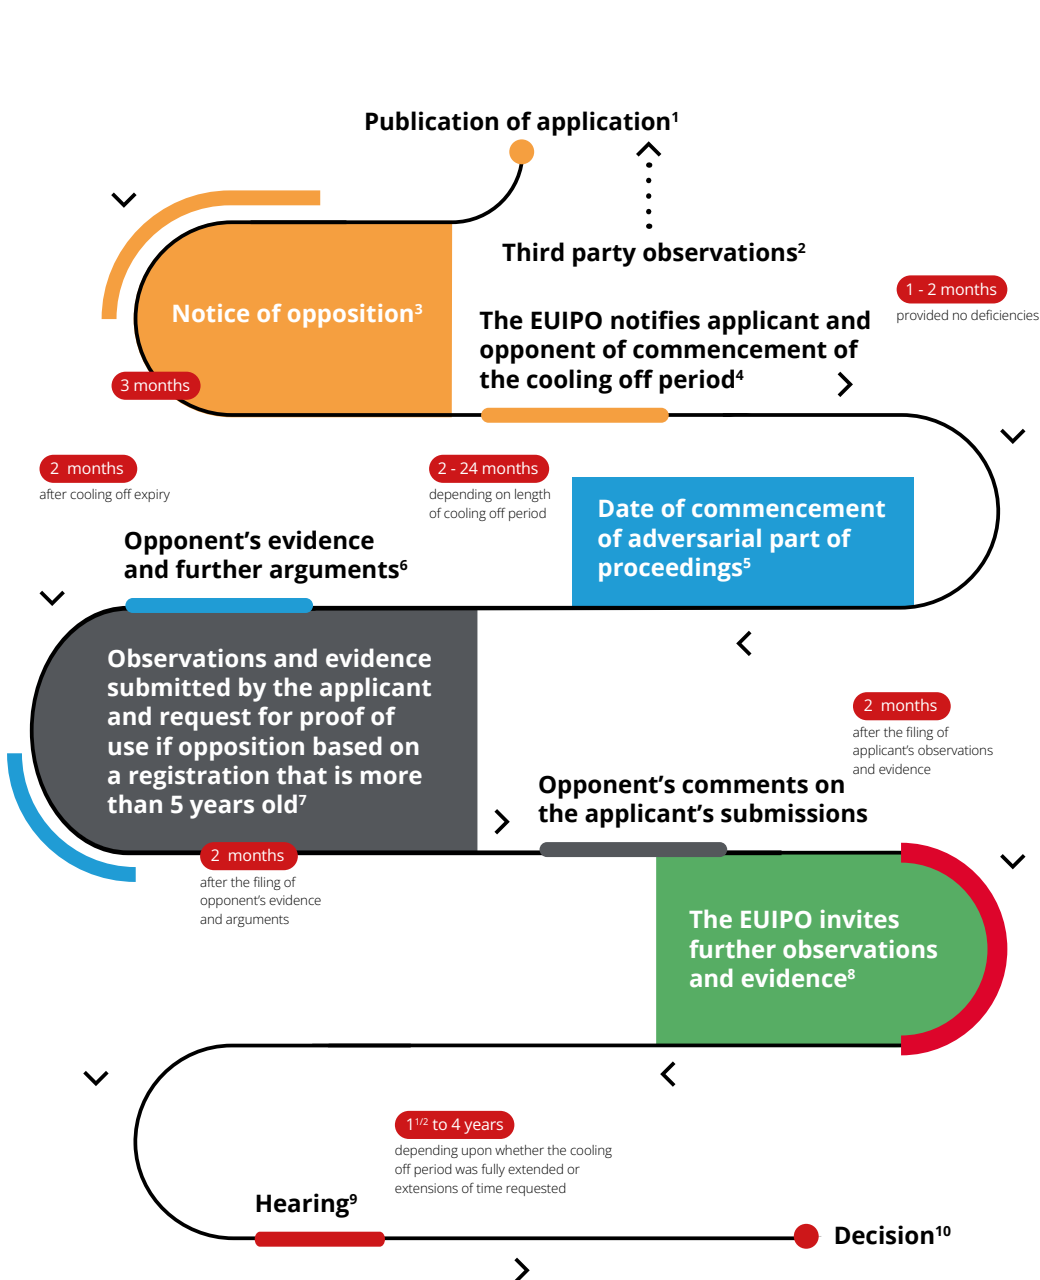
Publication of application$^1$

Third party observations$^2$

Notice of opposition$^3$

3 months

1 - 2 months
provided no deficiencies

The EUIPO notifies applicant and opponent of commencement of the cooling off period$^4$

2 months
after cooling off expiry

2 - 24 months
depending on length of cooling off period

Date of commencement of adversarial part of proceedings$^5$

Opponent's evidence and further arguments$^6$

Observations and evidence submitted by the applicant and request for proof of use if opposition based on a registration that is more than 5 years old$^7$

2 months
after the filing of applicant's observations and evidence

Opponent's comments on the applicant's submissions

2 months
after the filing of opponent's evidence and arguments

The EUIPO invites further observations and evidence$^8$

$1^{1/2}$ to 4 years
depending upon whether the cooling off period was fully extended or extensions of time requested

Hearing$^9$

Decision$^{10}$